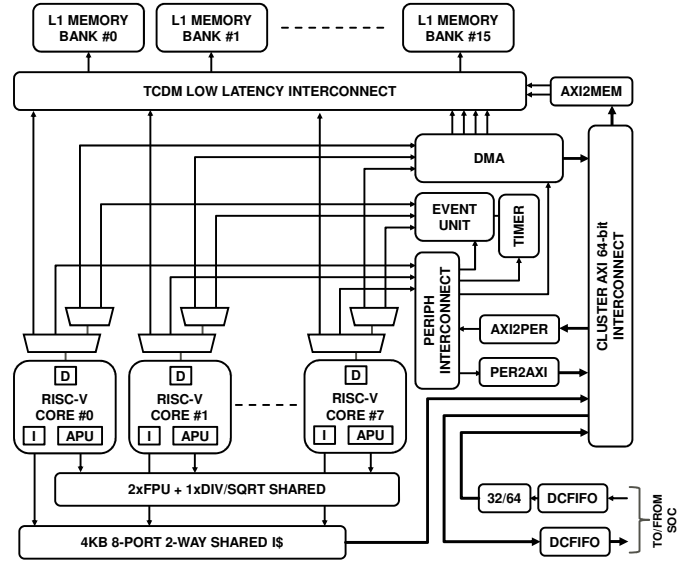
L1 MEMORY BANK #0

L1 MEMORY BANK #1

L1 MEMORY BANK #15

TCDM LOW LATENCY INTERCONNECT

AXI2MEM

DMA

EVENT UNIT

TIMER

PERIPH INTERCONNECT

CLUSTER AXI 64-bit INTERCONNECT

AXI2PER

PER2AXI

D

RISC-V CORE #0

I

APU

D

RISC-V CORE #1

I

APU

D

RISC-V CORE #7

I

APU

2xFPU + 1xDIV/SQRT SHARED

4KB 8-PORT 2-WAY SHARED I$

32/64

DCFIFO

DCFIFO

TO/FROM SOC